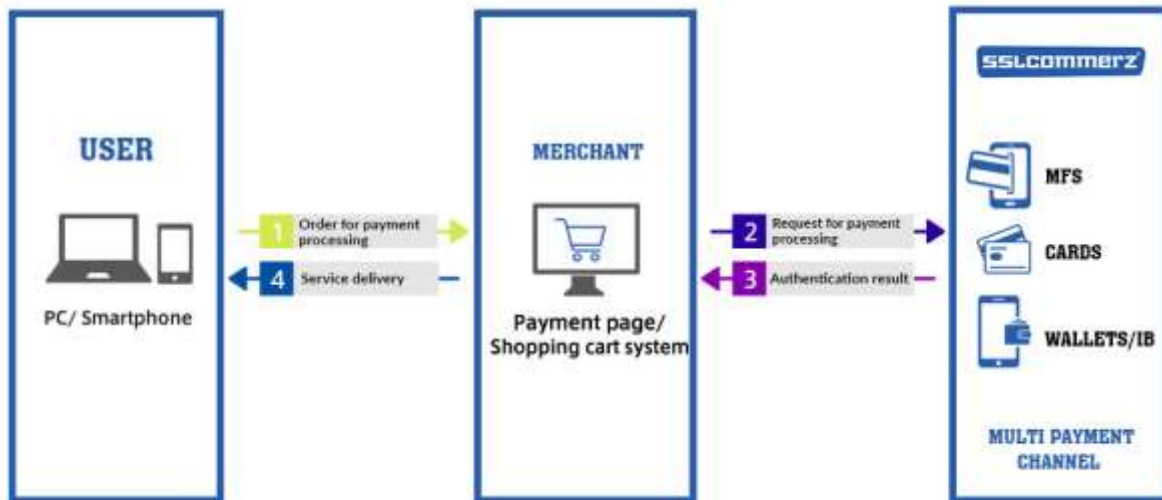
USER

PC/ Smartphone

1 Order for payment processing

4 Service delivery

MERCHANT

Payment page/ Shopping cart system

2 Request for payment processing

3 Authentication result

sslcommerz

MFS

CARDS

WALLETS/IB

MULTI PAYMENT CHANNEL